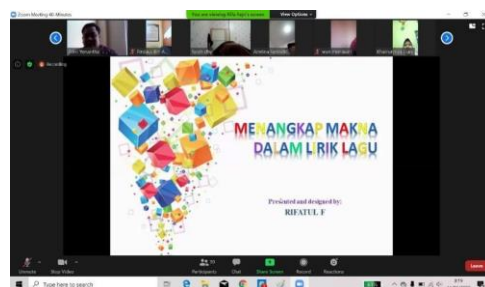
Zoom Meeting 40 Minutes
You are viewing Rifa fajar's screen
View Options

Recording

MENANGKAP MAKNA DALAM LIRIK LAGU

Presented and designed by:
RIFATUL F

Unmute
Stop Video
Participants
Chat
Share Screen
Record
Reactions
Leave

Type here to search